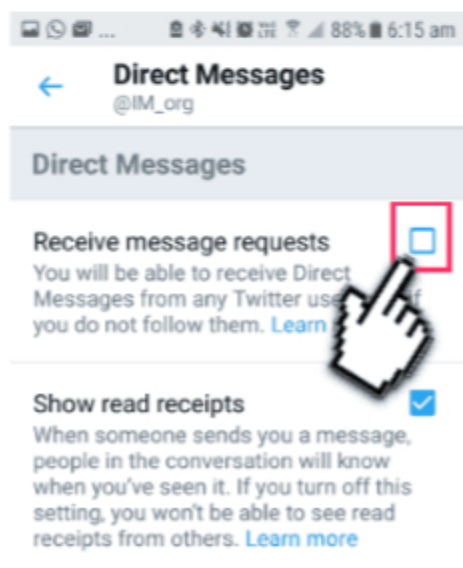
... 88% 6:15 am

Direct Messages
@IM_org

Direct Messages

Receive message requests
You will be able to receive Direct Messages from any Twitter use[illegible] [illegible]f you do not follow them. Learn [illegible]

Show read receipts
When someone sends you a message, people in the conversation will know when you've seen it. If you turn off this setting, you won't be able to see read receipts from others. Learn more